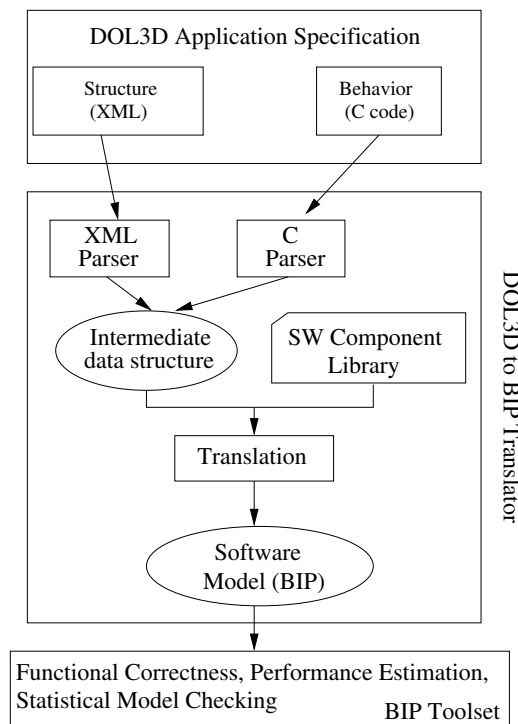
DOL3D Application Specification

Structure (XML)

Behavior (C code)

XML Parser

C Parser

Intermediate data structure

SW Component Library

Translation

Software Model (BIP)

DOL3D to BIP Translator

Functional Correctness, Performance Estimation, Statistical Model Checking

BIP Toolset